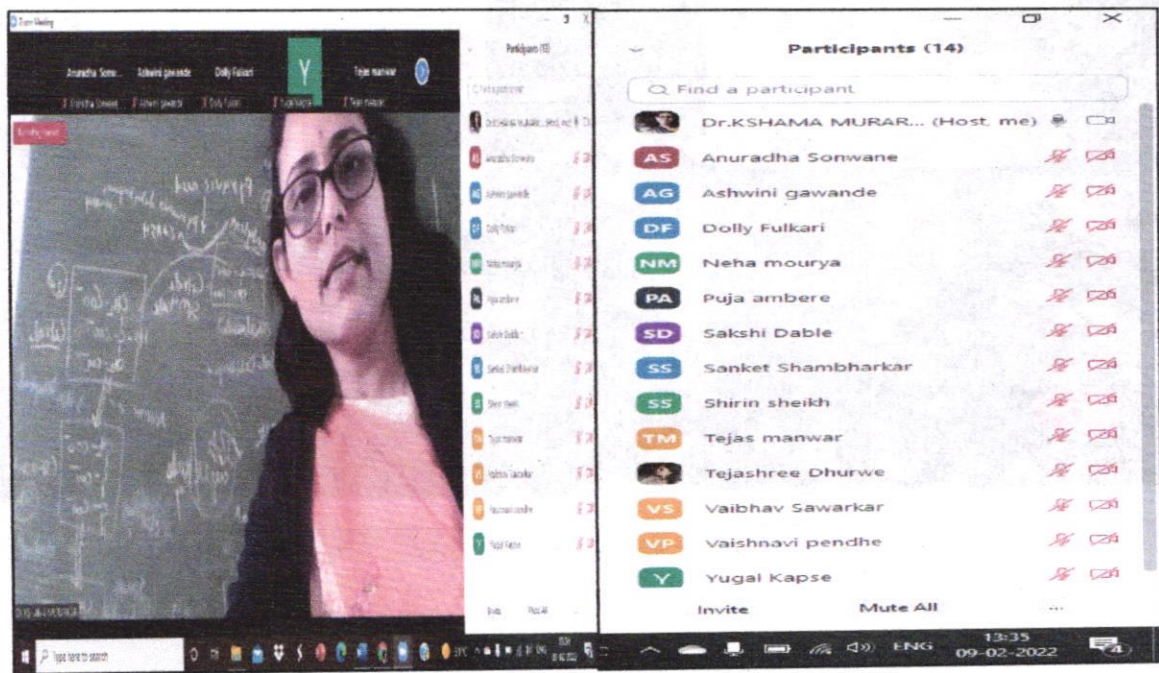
Zoom Meeting

Anuradha Sonw... Ashwini gawande Dolly Fulkari Y Tejas manwar

Participants (15)

Participants (14)

Find a participant

Dr.KSHAMA MURAR... (Host, me)

AS Anuradha Sonwane

AG Ashwini gawande

DF Dolly Fulkari

NM Neha mourya

PA Puja ambere

SD Sakshi Dable

SS Sanket Shambharkar

SS Shirin sheikh

TM Tejas manwar

Tejashree Dhurwe

VS Vaibhav Sawarkar

VP Vaishnavi pendhe

Y Yugal Kapse

Invite Mute All ...

Type here to search

ENG 13:35 09-02-2022